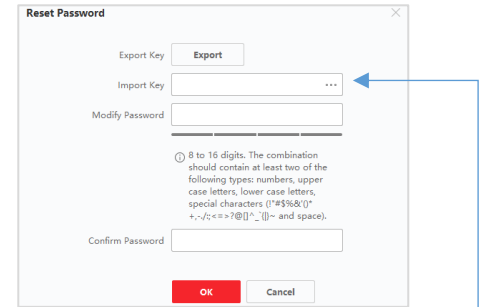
Reset Password

Export Key Export

Import Key ...

Modify Password

8 to 16 digits. The combination should contain at least two of the following types: numbers, upper case letters, lower case letters, special characters (!"#$%&'()*+,-./:;<=>?@[]^_`{|}~ and space).

Confirm Password

OK Cancel